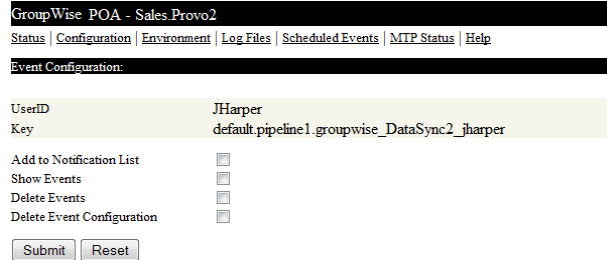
GroupWise POA - Sales.Provo2

Status | Configuration | Environment | Log Files | Scheduled Events | MTP Status | Help

Event Configuration:

| | |
|---|---|
| UserID | JHarper |
| Key | default.pipeline1.groupwise_DataSync2_jharper |

Add to Notification List
Show Events
Delete Events
Delete Event Configuration

Submit Reset